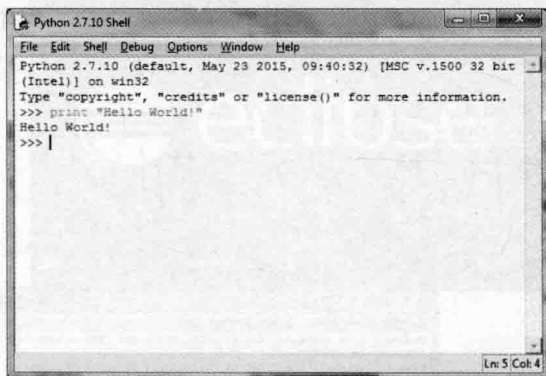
Python 2.7.10 Shell

File Edit Shell Debug Options Window Help

Python 2.7.10 (default, May 23 2015, 09:40:32) [MSC v.1500 32 bit (Intel)] on win32
Type "copyright", "credits" or "license()" for more information.
>>> print "Hello World!"
Hello World!
>>>

Ln: 5 Col: 4